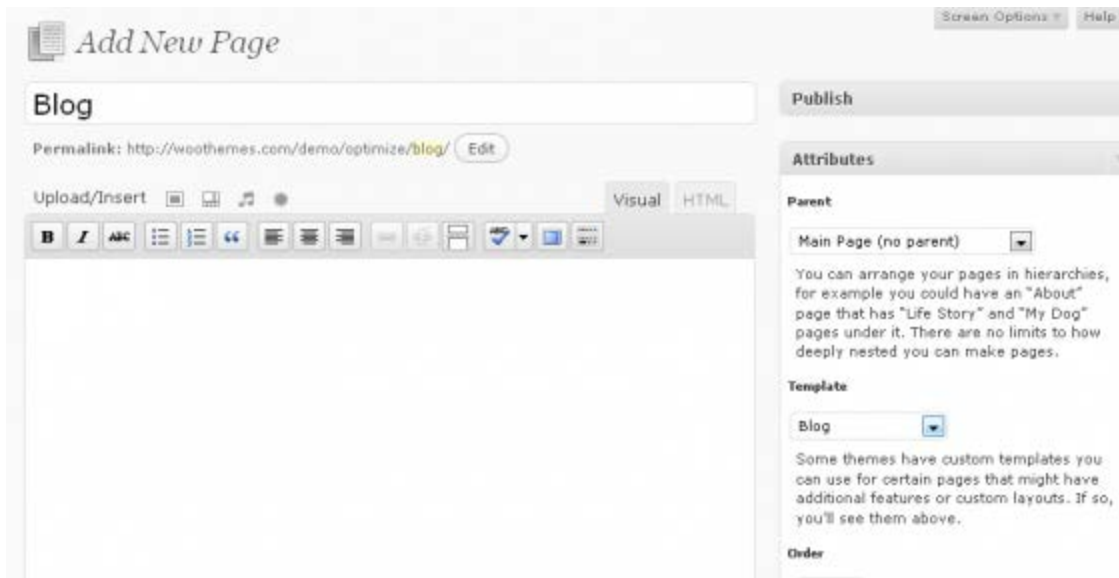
Screen Options ▾ Help

Add New Page

Blog

Permalink: http://woothemes.com/demo/optimize/blog/ Edit

Upload/Insert

Visual HTML

B I ABC

Publish

Attributes

Parent

Main Page (no parent)

You can arrange your pages in hierarchies, for example you could have an "About" page that has "Life Story" and "My Dog" pages under it. There are no limits to how deeply nested you can make pages.

Template

Blog

Some themes have custom templates you can use for certain pages that might have additional features or custom layouts. If so, you'll see them above.

Order